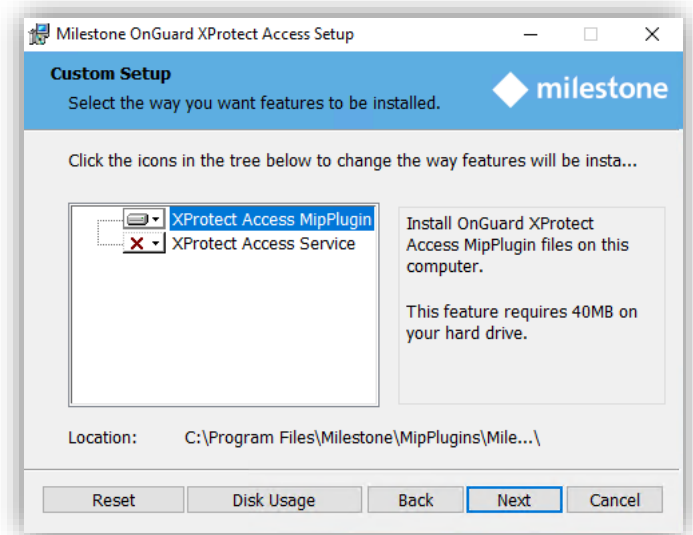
Milestone OnGuard XProtect Access Setup

Custom Setup
Select the way you want features to be installed.

milestone

Click the icons in the tree below to change the way features will be insta...

XProtect Access MipPlugin
XProtect Access Service

Install OnGuard XProtect Access MipPlugin files on this computer.

This feature requires 40MB on your hard drive.

Location: C:\Program Files\Milestone\MipPlugins\Mile...\

Reset
Disk Usage
Back
Next
Cancel